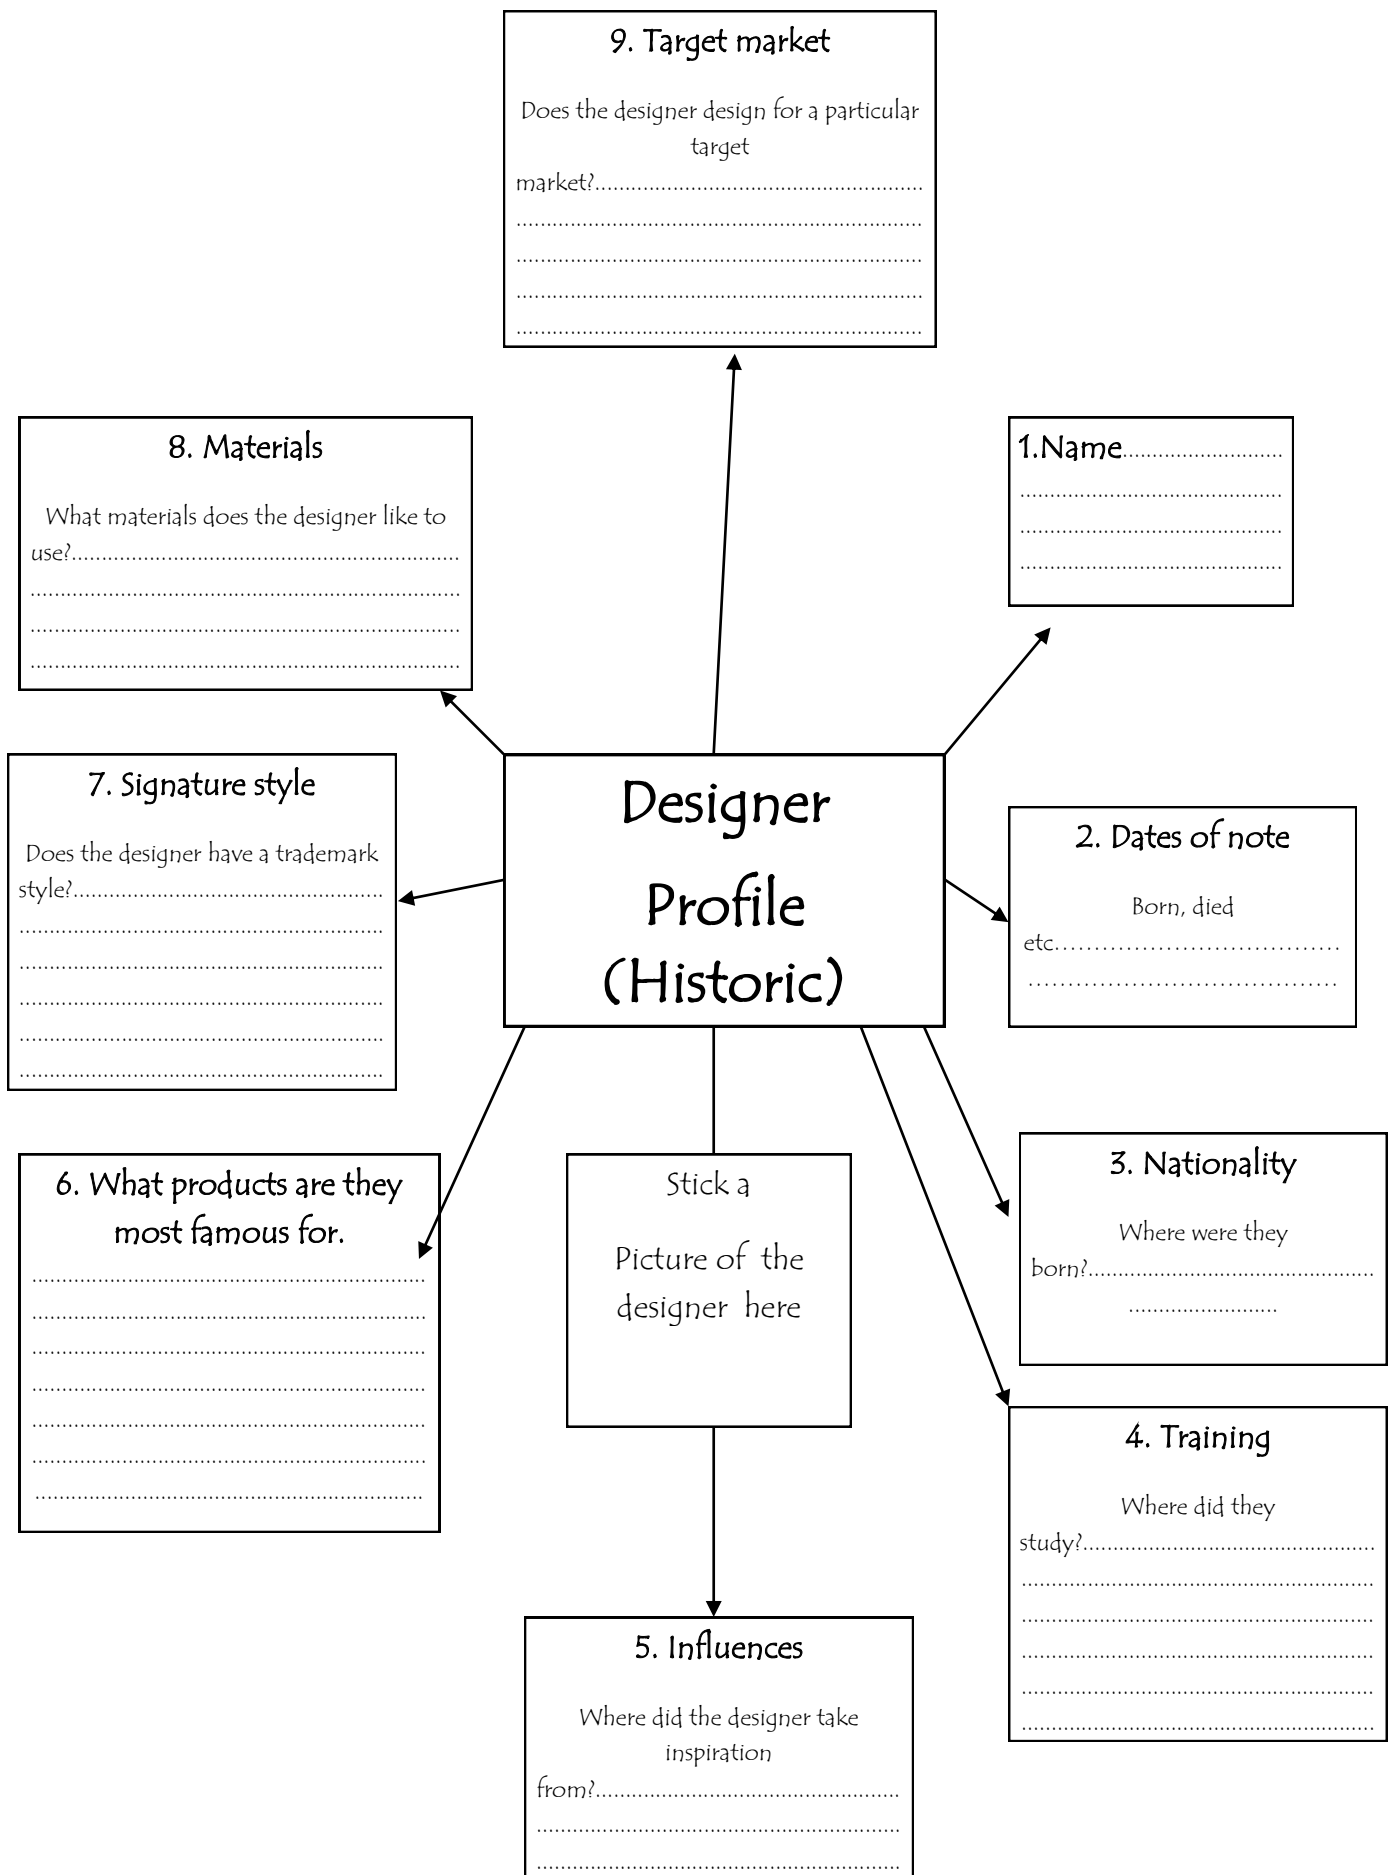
9. Target market

Does the designer design for a particular target market?.....................................................
..................................................................
..................................................................
..................................................................
..................................................................

8. Materials

What materials does the designer like to use?...............................................................
..................................................................
..................................................................
..................................................................

1.Name..........................
..........................................
..........................................
..........................................

Designer Profile (Historic)

7. Signature style

Does the designer have a trademark style?.................................................
..........................................................
..........................................................
..........................................................
..........................................................
..........................................................

2. Dates of note

Born, died etc.................................
.....................................

6. What products are they most famous for.

..................................................................
..................................................................
..................................................................
..................................................................
..................................................................
..................................................................
..................................................................

Stick a

Picture of the designer here

3. Nationality

Where were they born?.............................................
........................

4. Training

Where did they study?.............................................
..........................................................
..........................................................
..........................................................
..........................................................
..........................................................

5. Influences

Where did the designer take inspiration from?................................................
..........................................................
..........................................................